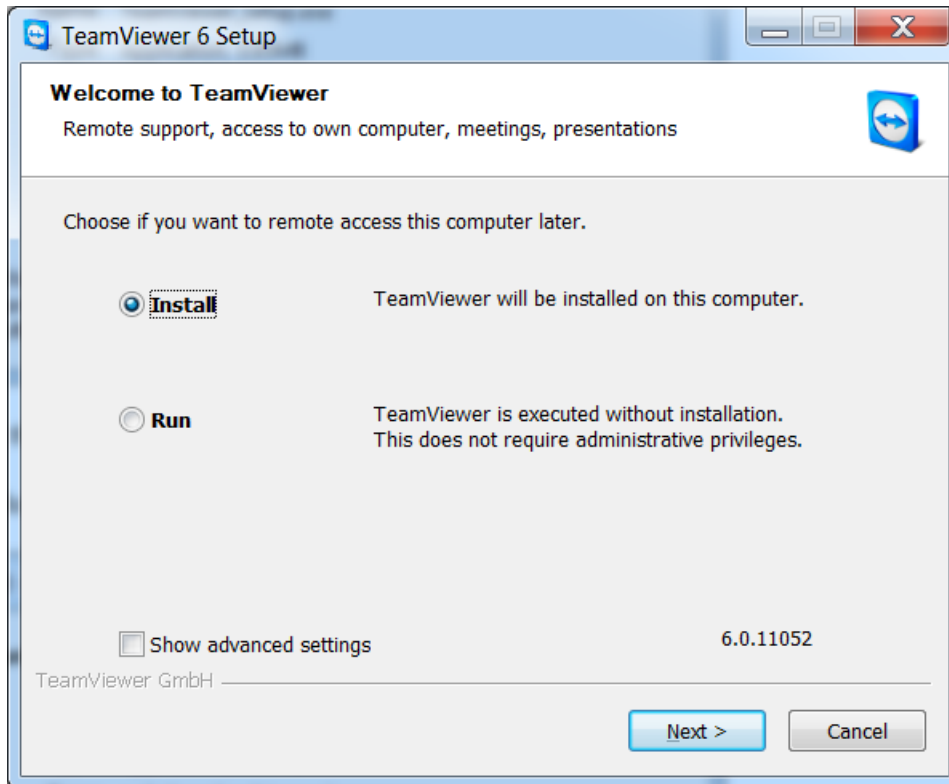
TeamViewer 6 Setup

Welcome to TeamViewer

Remote support, access to own computer, meetings, presentations

Choose if you want to remote access this computer later.

Install

TeamViewer will be installed on this computer.

Run

TeamViewer is executed without installation. This does not require administrative privileges.

Show advanced settings

6.0.11052

TeamViewer GmbH

Next >

Cancel